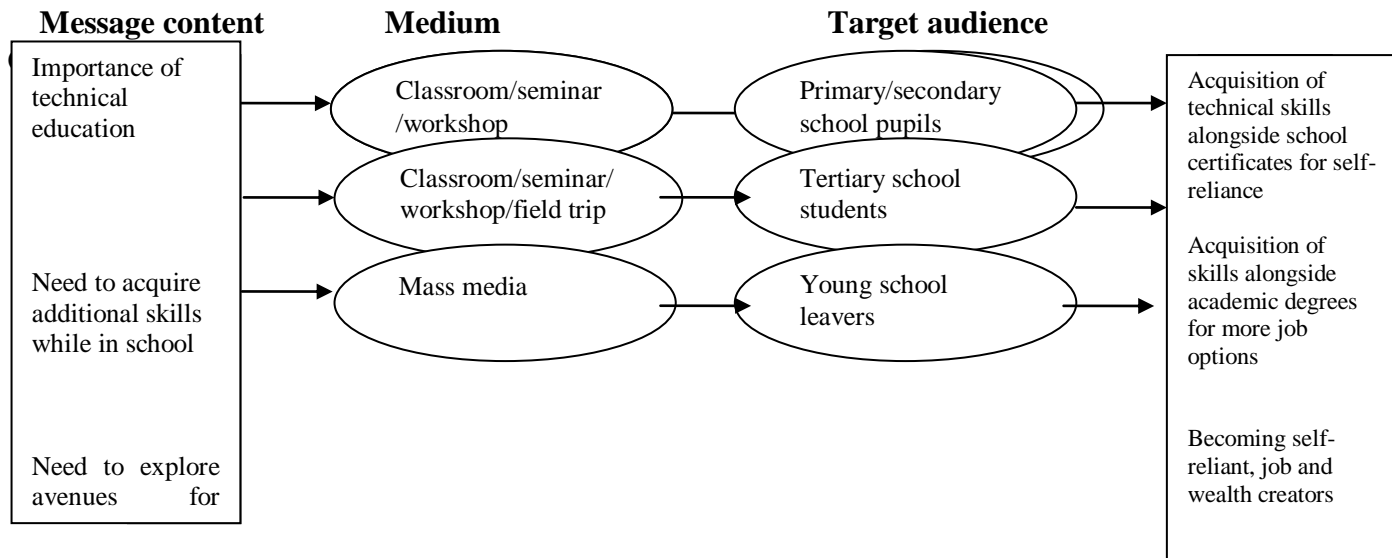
Message content Medium Target audience

Importance of technical education

Need to acquire additional skills while in school

Need to explore avenues for

Classroom/seminar /workshop

Classroom/seminar/ workshop/field trip

Mass media

Primary/secondary school pupils

Tertiary school students

Young school leavers

Acquisition of technical skills alongside school certificates for self-reliance

Acquisition of skills alongside academic degrees for more job options

Becoming self-reliant, job and wealth creators